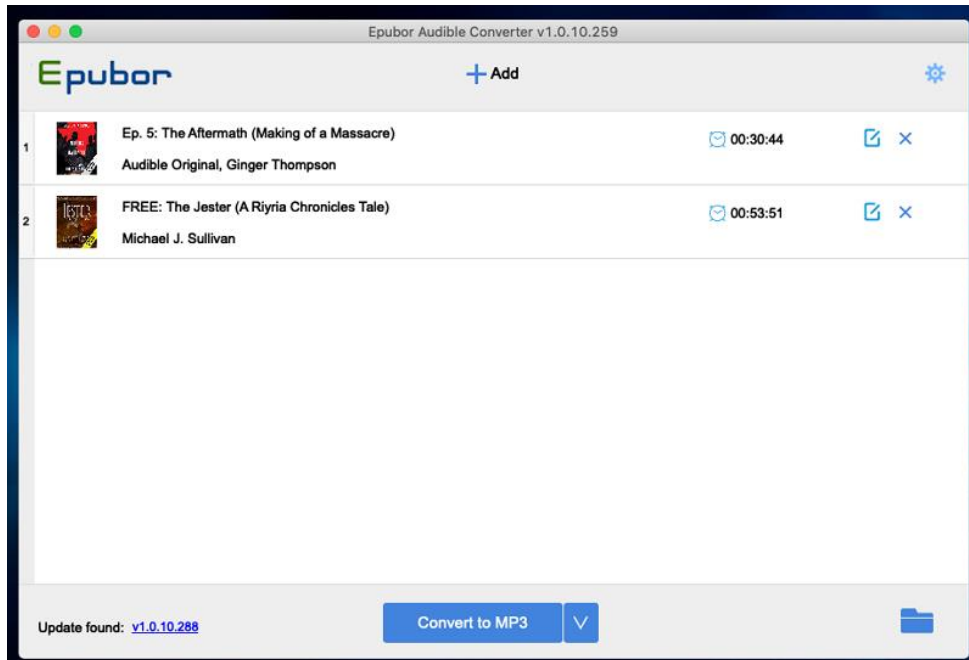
Epubor Audible Converter v1.0.10.259

Epubor

+ Add

1 Ep. 5: The Aftermath (Making of a Massacre)
Audible Original, Ginger Thompson
00:30:44

2 FREE: The Jester (A Riyria Chronicles Tale)
Michael J. Sullivan
00:53:51

Update found: v1.0.10.288

Convert to MP3